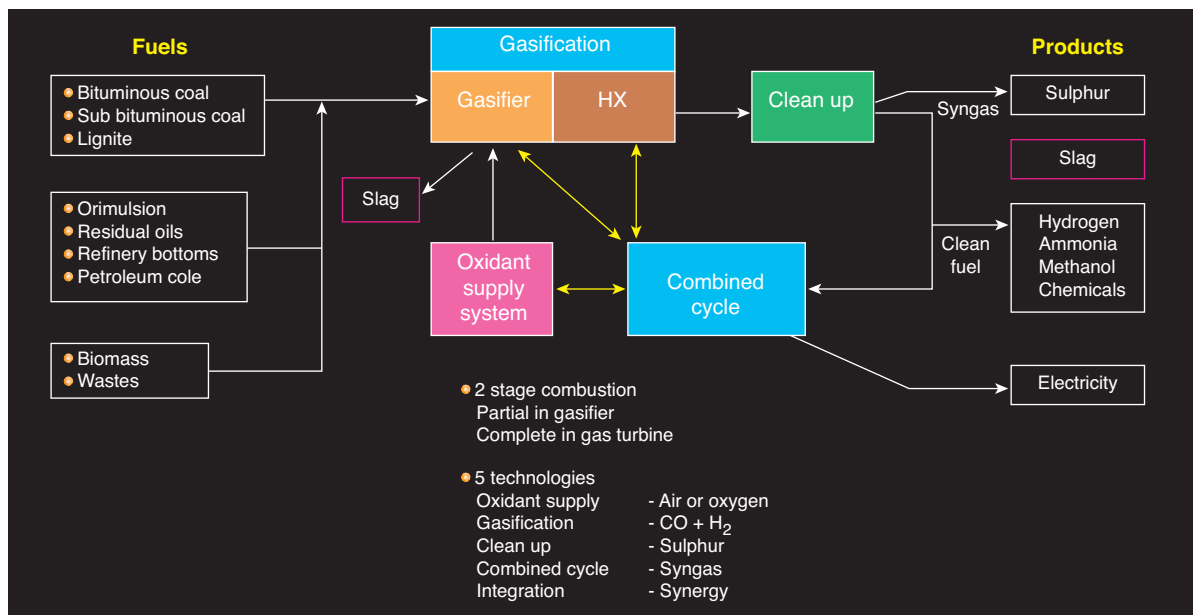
Fuels

Bituminous coal
Sub bituminous coal
Lignite

Orimulsion
Residual oils
Refinery bottoms
Petroleum cole

Biomass
Wastes

Gasification

Gasifier

HX

Slag

Oxidant supply system

Combined cycle

Clean up

Syngas

Clean fuel

Products

Sulphur

Slag

Hydrogen
Ammonia
Methanol
Chemicals

Electricity

2 stage combustion
Partial in gasifier
Complete in gas turbine

5 technologies
Oxidant supply - Air or oxygen
Gasification - CO + $H_2$
Clean up - Sulphur
Combined cycle - Syngas
Integration - Synergy